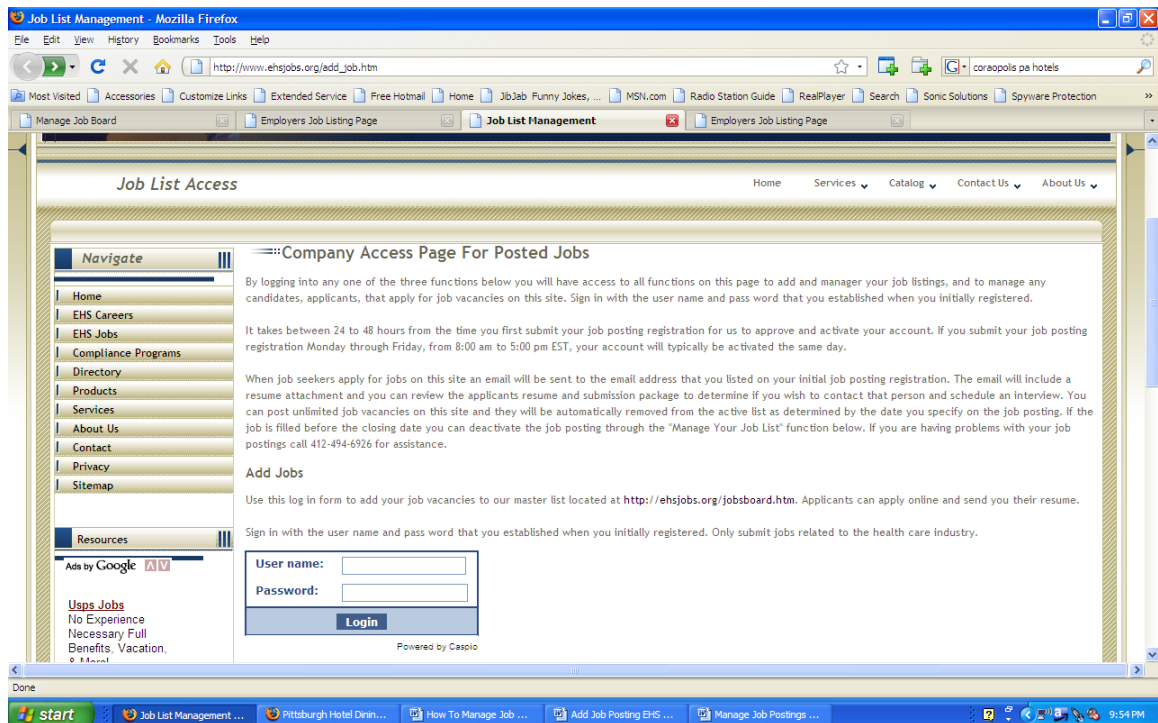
Job List Management - Mozilla Firefox

File Edit View History Bookmarks Tools Help

http://www.ehsjobs.org/add_job.htm

coraopolis pa hotels

Most Visited Accessories Customize Links Extended Service Free Hotmail Home JibJab Funny Jokes, ... MSN.com Radio Station Guide RealPlayer Search Sonic Solutions Spyware Protection

Manage Job Board | Employers Job Listing Page | Job List Management | Employers Job Listing Page

Job List Access

Home Services Catalog Contact Us About Us

Navigate

Home
EHS Careers
EHS Jobs
Compliance Programs
Directory
Products
Services
About Us
Contact
Privacy
Sitemap

Resources

Ads by Google

Usps Jobs
No Experience Necessary Full Benefits, Vacation, & More!

Company Access Page For Posted Jobs

By logging into any one of the three functions below you will have access to all functions on this page to add and manager your job listings, and to manage any candidates, applicants, that apply for job vacancies on this site. Sign in with the user name and pass word that you established when you initially registered.

It takes between 24 to 48 hours from the time you first submit your job posting registration for us to approve and activate your account. If you submit your job posting registration Monday through Friday, from 8:00 am to 5:00 pm EST, your account will typically be activated the same day.

When job seekers apply for jobs on this site an email will be sent to the email address that you listed on your initial job posting registration. The email will include a resume attachment and you can review the applicants resume and submission package to determine if you wish to contact that person and schedule an interview. You can post unlimited job vacancies on this site and they will be automatically removed from the active list as determined by the date you specify on the job posting. If the job is filled before the closing date you can deactivate the job posting through the "Manage Your Job List" function below. If you are having problems with your job postings call 412-494-6926 for assistance.

Add Jobs

Use this log in form to add your job vacancies to our master list located at http://ehsjobs.org/jobsboard.htm. Applicants can apply online and send you their resume.

Sign in with the user name and pass word that you established when you initially registered. Only submit jobs related to the health care industry.

User name:
Password:
Login
Powered by Caspio

Done

start | Job List Management ... | Pittsburgh Hotel Dinin... | How To Manage Job ... | Add Job Posting EHS ... | Manage Job Postings ... | 9:54 PM